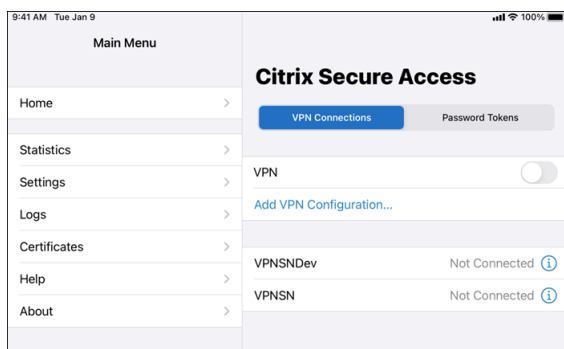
9:41 AM Tue Jan 9

100%

Main Menu

Home

Statistics

Settings

Logs

Certificates

Help

About

Citrix Secure Access

VPN Connections

Password Tokens

VPN

Add VPN Configuration...

VPNSNDev

Not Connected

VPNSN

Not Connected